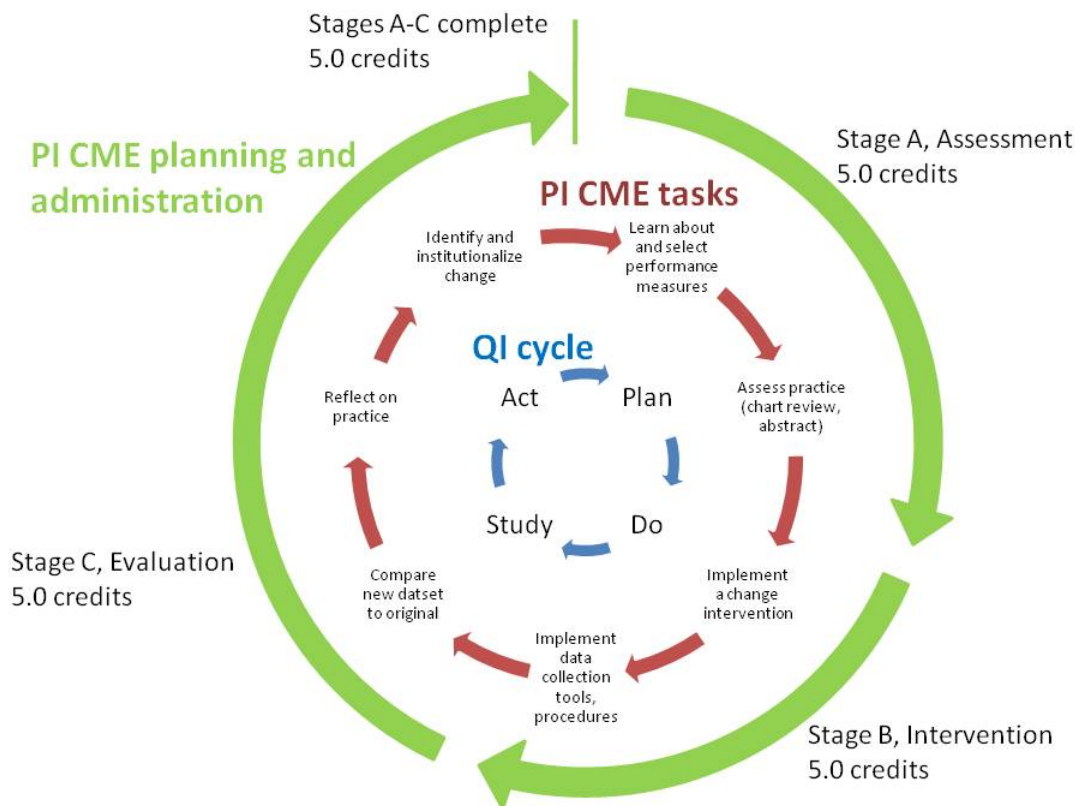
Stages A-C complete
5.0 credits

Stage A, Assessment
5.0 credits

PI CME planning and administration

PI CME tasks

Identify and institutionalize change

Learn about and select performance measures

Assess practice (chart review, abstract)

Implement a change intervention

Implement data collection tools, procedures

Compare new datset to original

Reflect on practice

QI cycle

Act

Plan

Do

Study

Stage C, Evaluation
5.0 credits

Stage B, Intervention
5.0 credits